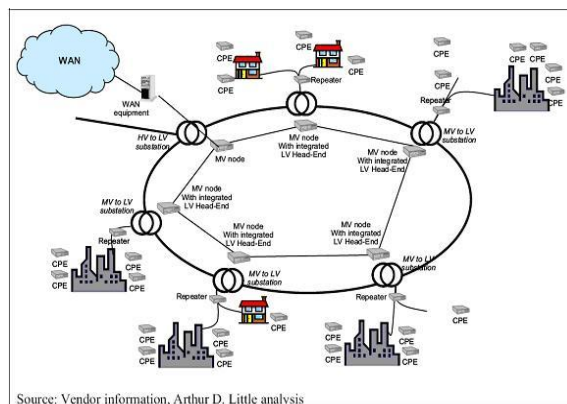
WAN

WAN equipment

HV to LV substation

MV node

MV node With integrated LV Head-End

MV node With integrated LV Head-End

MV to LV substation

CPE

CPE

CPE

CPE

CPE

Repeater

CPE

CPE

CPE

CPE

CPE

Repeater

CPE CPE

CPE

CPE

MV to LV substation

MV node With integrated LV Head-End

MV node With integrated LV Head-End

MV to LV substation

Repeater

CPE

CPE

CPE

CPE

MV to LV substation

MV to LV substation

Repeater

CPE

CPE

CPE

CPE

Repeater

CPE

CPE

CPE

CPE

CPE

Source: Vendor information, Arthur D. Little analysis